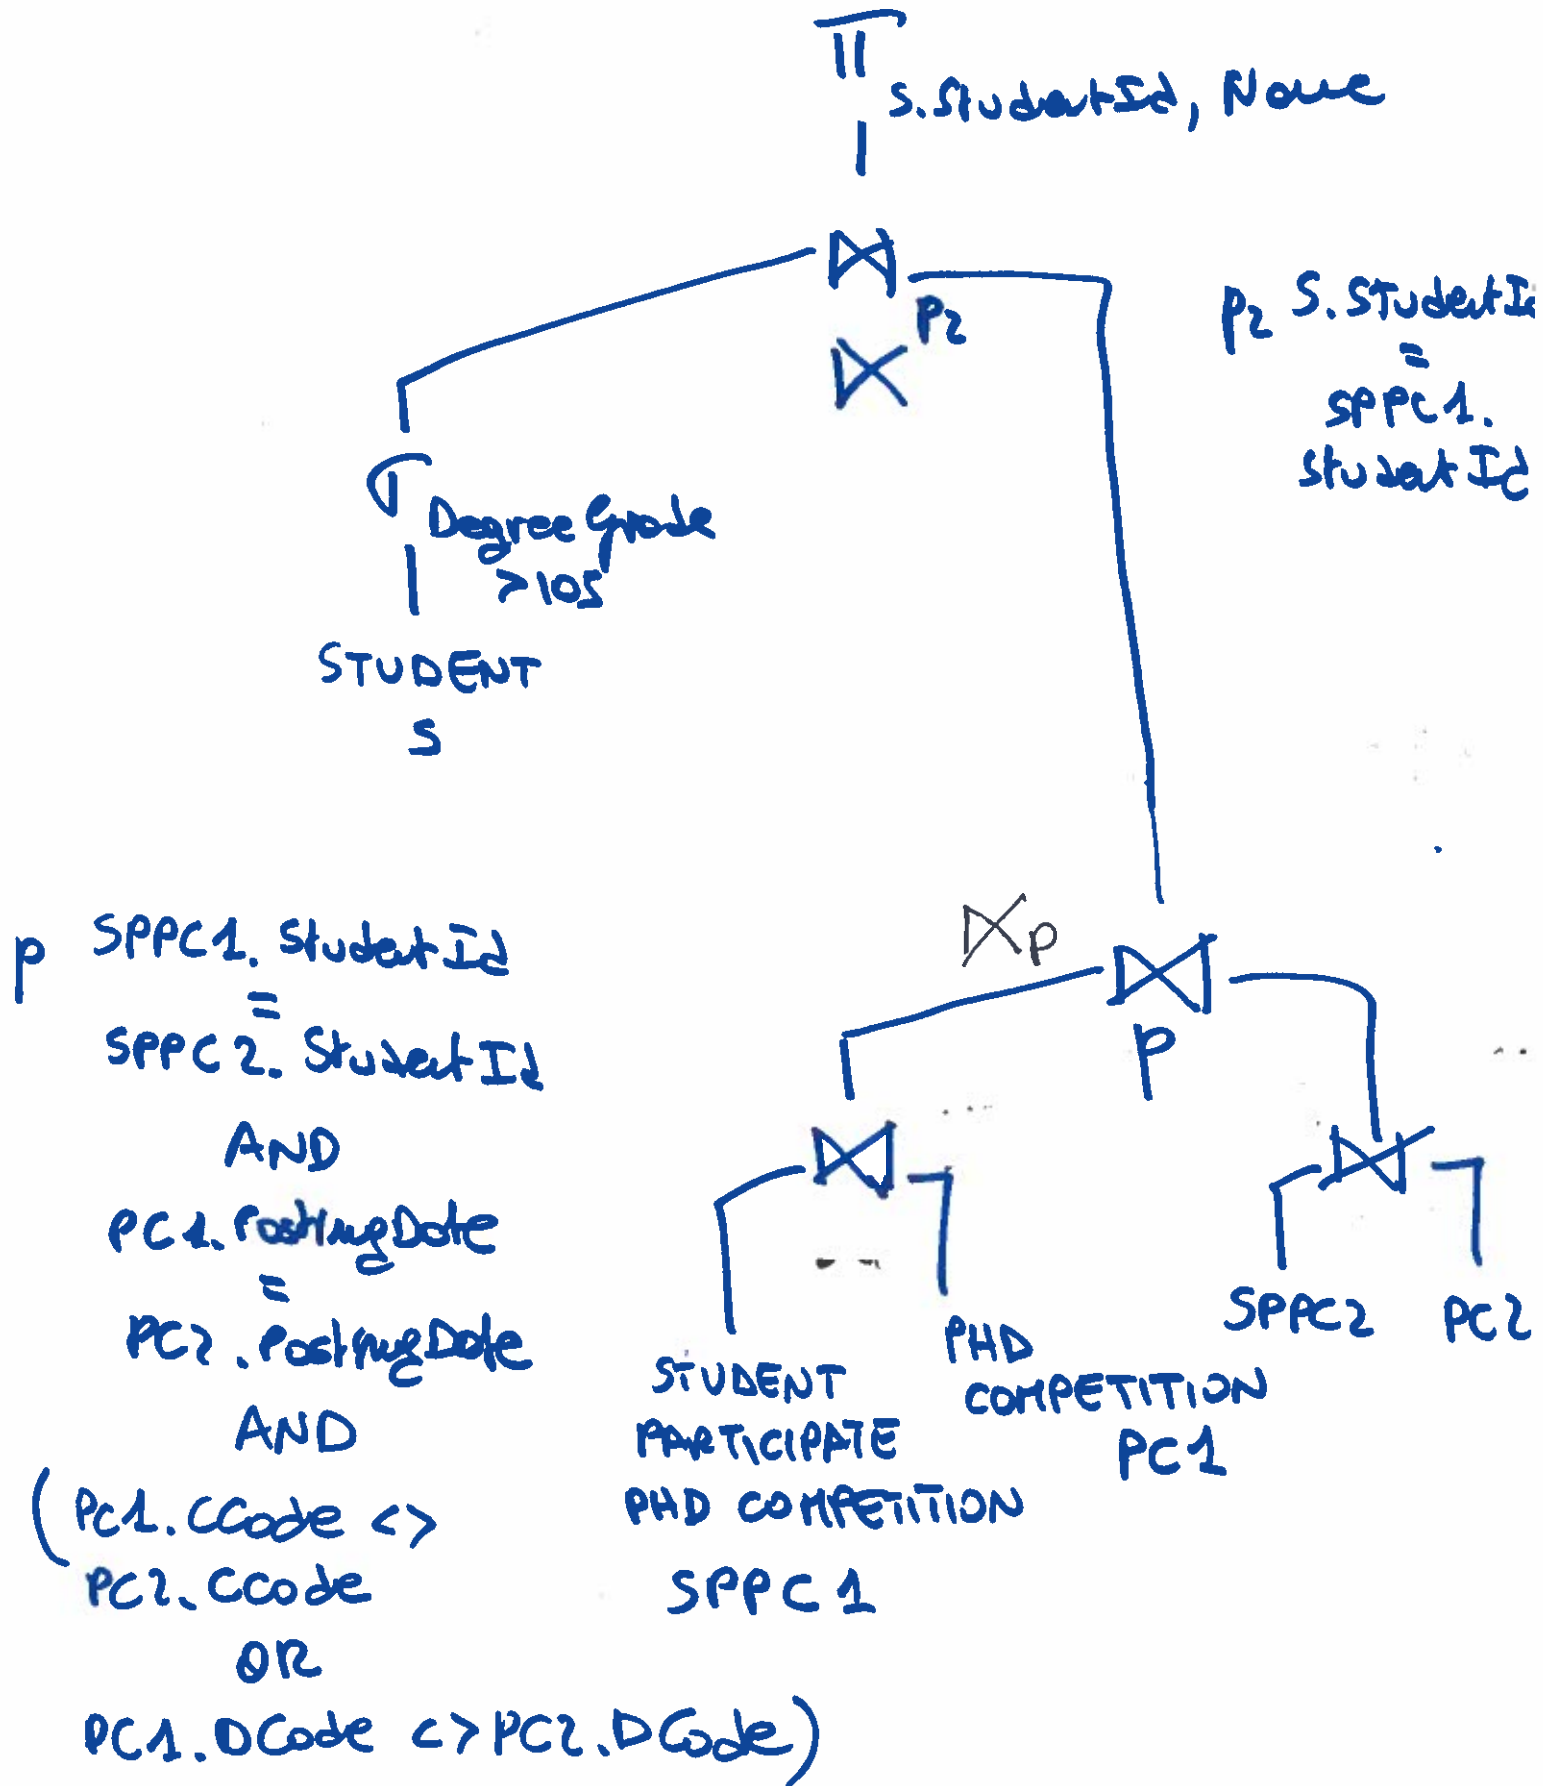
$\Pi$ S.StudentId, Name

$\bowtie$ P2

$\ltimes$

P2 S.StudentId = SPPC1. StudentId

$\sigma$ DegreeGrade >105

STUDENT S

$\ltimes$ P

$\bowtie$ P

p SPPC1. StudentId = SPPC2. StudentId AND PC1.PostingDate = PC2.PostingDate AND (PC1.CCode <> PC2.CCode OR PC1.DCode <> PC2.DCode)

$\bowtie$

$\bowtie$

STUDENT PARTICIPATE PHD COMPETITION SPPC1

PHD COMPETITION PC1

SPPC2

PC2